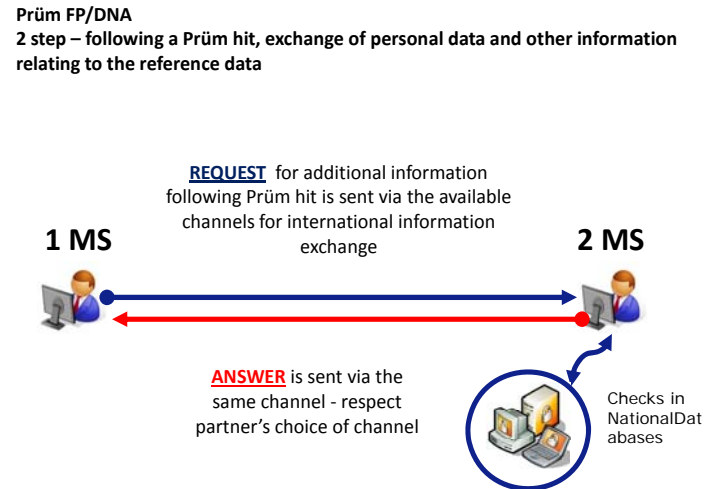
Prüm FP/DNA
2 step – following a Prüm hit, exchange of personal data and other information relating to the reference data

REQUEST for additional information following Prüm hit is sent via the available channels for international information exchange

1 MS

2 MS

ANSWER is sent via the same channel - respect partner's choice of channel

Checks in NationalDatabases